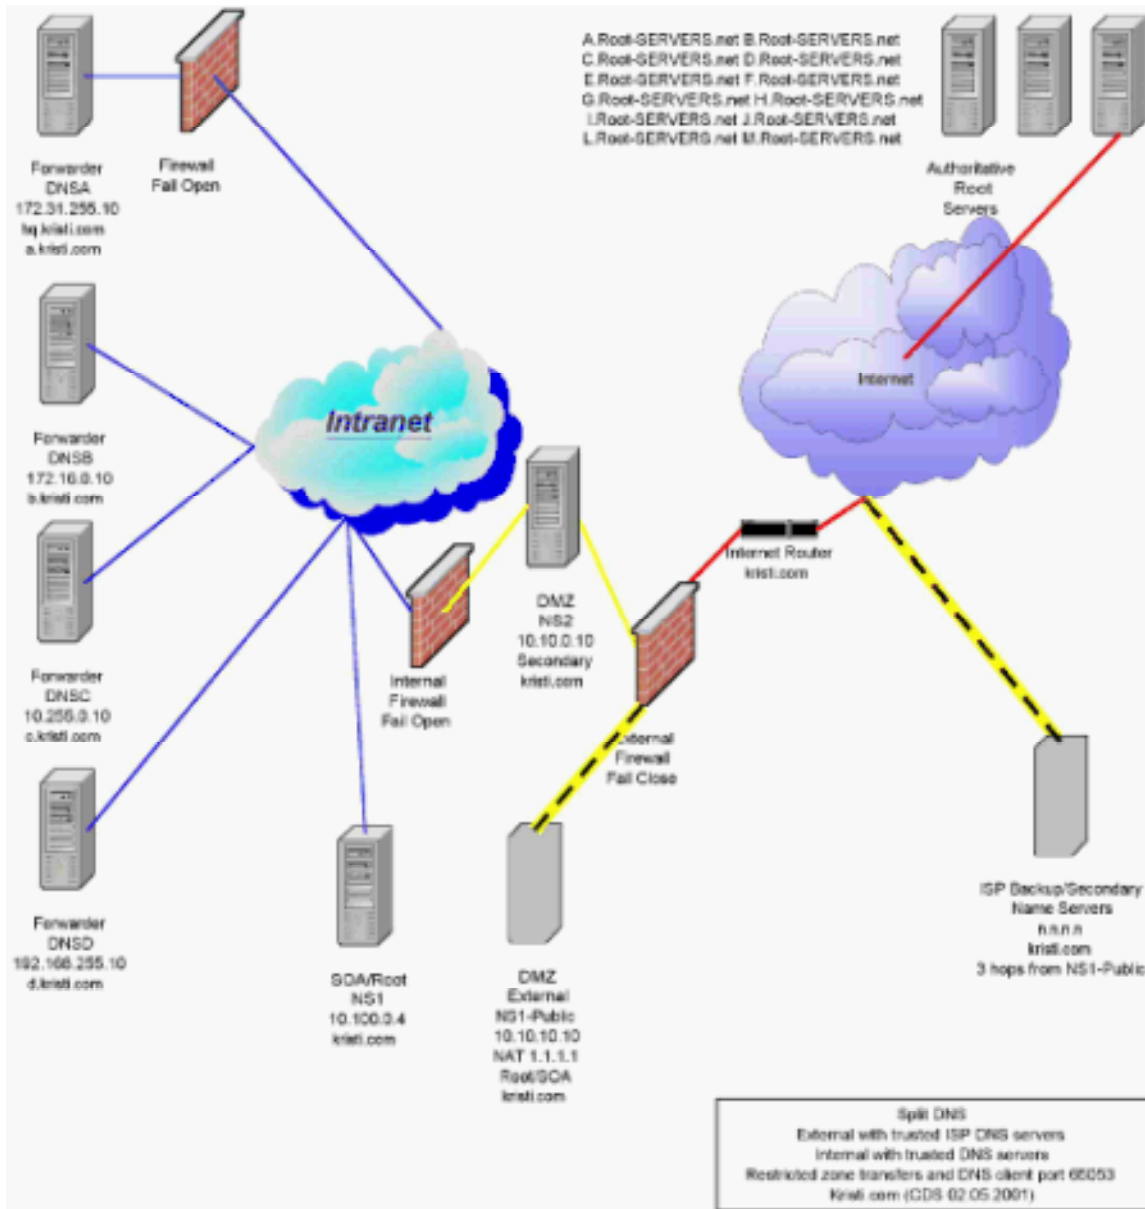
Forwarder
DNSA
172.31.255.10
hq.kristi.com
a.kristi.com

Firewall
Fail Open

A.Root-SERVERS.net B.Root-SERVERS.net
C.Root-SERVERS.net D.Root-SERVERS.net
E.Root-SERVERS.net F.Root-SERVERS.net
G.Root-SERVERS.net H.Root-SERVERS.net
I.Root-SERVERS.net J.Root-SERVERS.net
L.Root-SERVERS.net M.Root-SERVERS.net

Authoritative
Root
Servers

Internet

Intranet

Forwarder
DNSB
172.16.0.10
b.kristi.com

Forwarder
DNSC
10.255.0.10
c.kristi.com

Forwarder
DNSD
192.168.255.10
d.kristi.com

Internal
Firewall
Fail Open

DMZ
NS2
10.10.0.10
Secondary
kristi.com

Internet Router
kristi.com

External
Firewall
Fail Close

SOA/Root
NS1
10.100.0.4
kristi.com

DMZ
External
NS1-Public
10.10.10.10
NAT 1.1.1.1
Root/SOA
kristi.com

ISP Backup/Secondary
Name Servers
n.n.n.n
kristi.com
3 hops from NS1-Public

Split DNS
External with trusted ISP DNS servers
Internal with trusted DNS servers
Restricted zone transfers and DNS client port 65053
Kristi.com (CDS 02.05.2001)